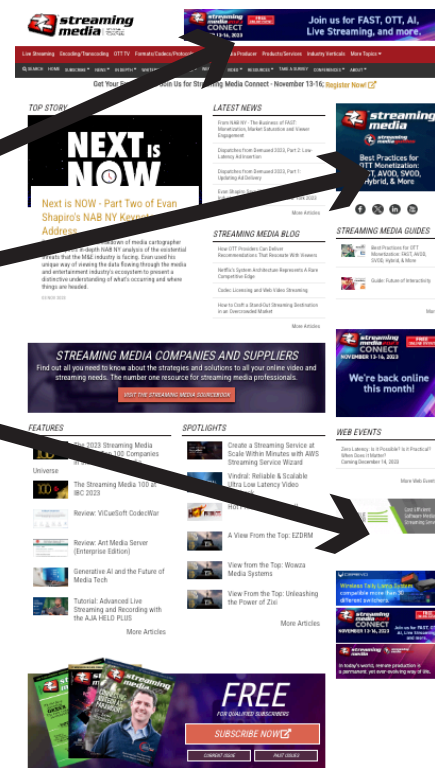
streaming media

streaming media CONNECT NOVEMBER 13-16, 2023 Join us for FAST, OTT AI, Live Streaming, and more.

Live Streaming | Encoding/Transcoding | OTT TV | Formats/Codecs/Protocols | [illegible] Producer | Products/Services | Industry Verticals | More Topics

SEARCH HOME SUBSCRIBE NEWS INDUSTRY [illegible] VIDEOS RESOURCES TAKE A SURVEY CONFERENCES ABOUT

Get Your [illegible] Join Us for Streaming Media Connect - November 13-16, Register Now!

TOP STORY

NEXT is NOW

Next is NOW - Part Two of Evan Shapiro's NAB NY Keynot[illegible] Address

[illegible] breakdown of media cartographer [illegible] in-depth NAB NY analysis of the existential threats that the M&E industry is facing. Evan used his unique way of viewing the data flowing through the media and entertainment industry's ecosystem to present a distinctive understanding of what's occurring and where things are headed.

LATEST NEWS

From NAB NY: The Business of FAST: Monetization, Market Saturation and Viewer Engagement

Dispatches from Demuxed 2023, Part 2: Low-Latency Adrenaline

Dispatches from Demuxed 2023, Part 1: Updating Ad Delivery

More Articles

streaming media Best Practices for OTT Monetization: FAST, AVOD, SVOD, Hybrid, & More

STREAMING MEDIA BLOG

How OTT Providers Can Deliver Recommendations That Resonate With Viewers

Netflix's System Architecture Represents A Rare Competitive Edge

Codec Licensing and Web Video Streaming

How to Craft a Stand-Out Streaming Destination in an Overcrowded Market

More Articles

STREAMING MEDIA GUIDES

Best Practices for OTT Monetization: FAST, AVOD, SVOD, Hybrid, & More

Guide: Future of Interactivity

STREAMING MEDIA COMPANIES AND SUPPLIERS

Find out all you need to know about the strategies and solutions to all your online video and streaming needs. The number one resource for streaming media professionals.

VISIT THE STREAMING MEDIA SOURCEBOOK

streaming media CONNECT NOVEMBER 13-16, 2023 We're back online this month!

FEATURES

The 2023 Streaming Media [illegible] 100 Companies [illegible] Universe

The Streaming Media 100 at IBC 2023

Review: ViCueSoft CodecWar

Review: Ant Media Server (Enterprise Edition)

Generative AI and the Future of Media Tech

Tutorial: Advanced Live Streaming and Recording with the AJA HELO PLUS

More Articles

SPOTLIGHTS

Create a Streaming Service at Scale Within Minutes with AWS Streaming Service Wizard

Vindral: Reliable & Scalable Ultra Low Latency Video

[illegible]

A View From the Top: EZDRM

View from the Top: Wowza Media Systems

View From the Top: Unleashing the Power of Zixi

More Articles

WEB EVENTS

Zero Latency: Is It Possible? Is It Practical? Where Does It Matter? Coming December 14, 2023

More Web Events

streaming media CONNECT NOVEMBER 13-16, 2023 Join us for FAST, OTT, AI, Live Streaming, and more.

FREE FOR QUALIFIED SUBSCRIBERS

SUBSCRIBE NOW!

CURRENT ISSUE | PAST ISSUES